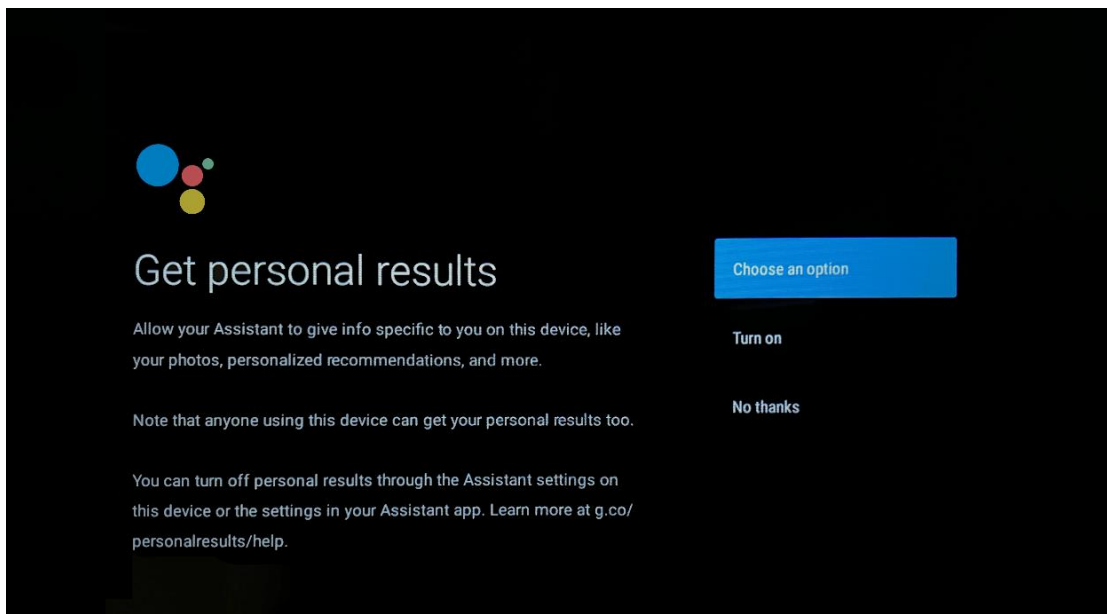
Get personal results

Allow your Assistant to give info specific to you on this device, like your photos, personalized recommendations, and more.

Note that anyone using this device can get your personal results too.

You can turn off personal results through the Assistant settings on this device or the settings in your Assistant app. Learn more at g.co/personalresults/help.

Choose an option

Turn on

No thanks